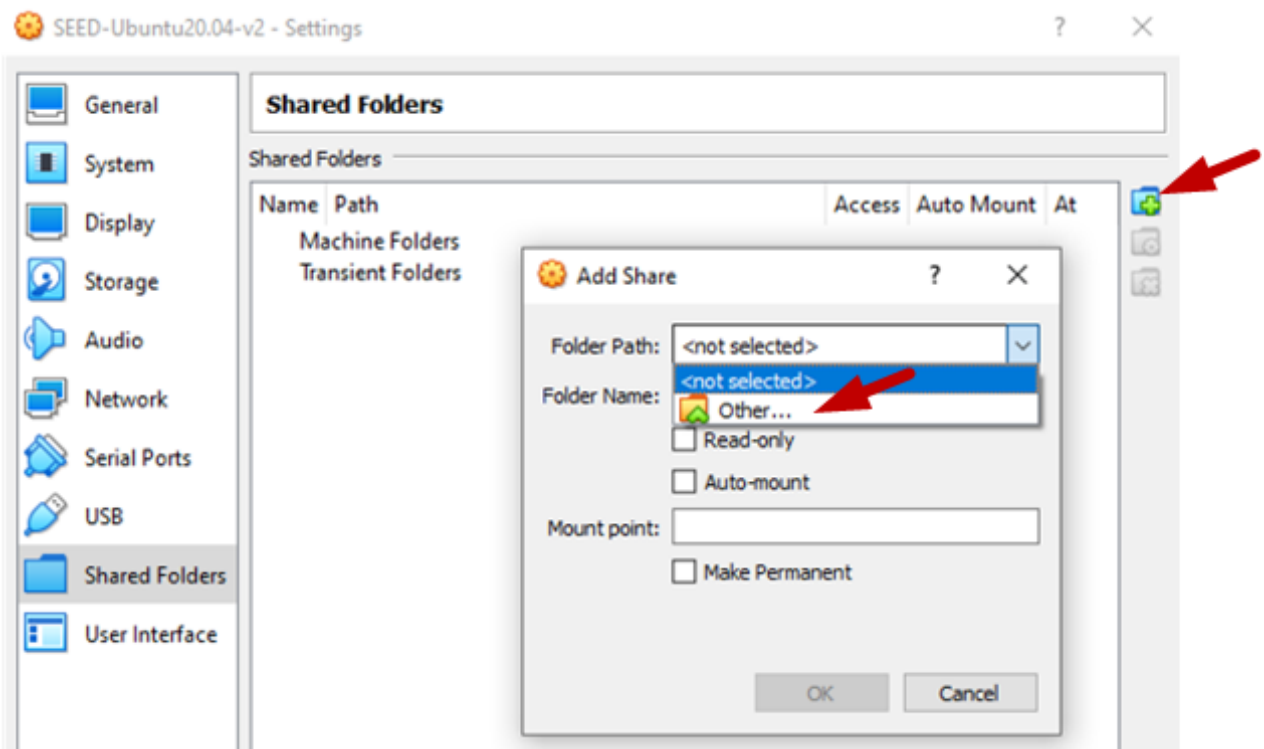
SEED-Ubuntu20.04-v2 - Settings ? ×

General
System
Display
Storage
Audio
Network
Serial Ports
USB
Shared Folders
User Interface

Shared Folders

Shared Folders

| Name | Path | Access | Auto Mount | At |
|---|---|---|---|---|
| Machine Folders | | | | |
| Transient Folders | | | | |

Add Share ? ×

Folder Path: <not selected>
<not selected>
Other...
Folder Name:
Read-only
Auto-mount
Mount point:
Make Permanent

OK Cancel